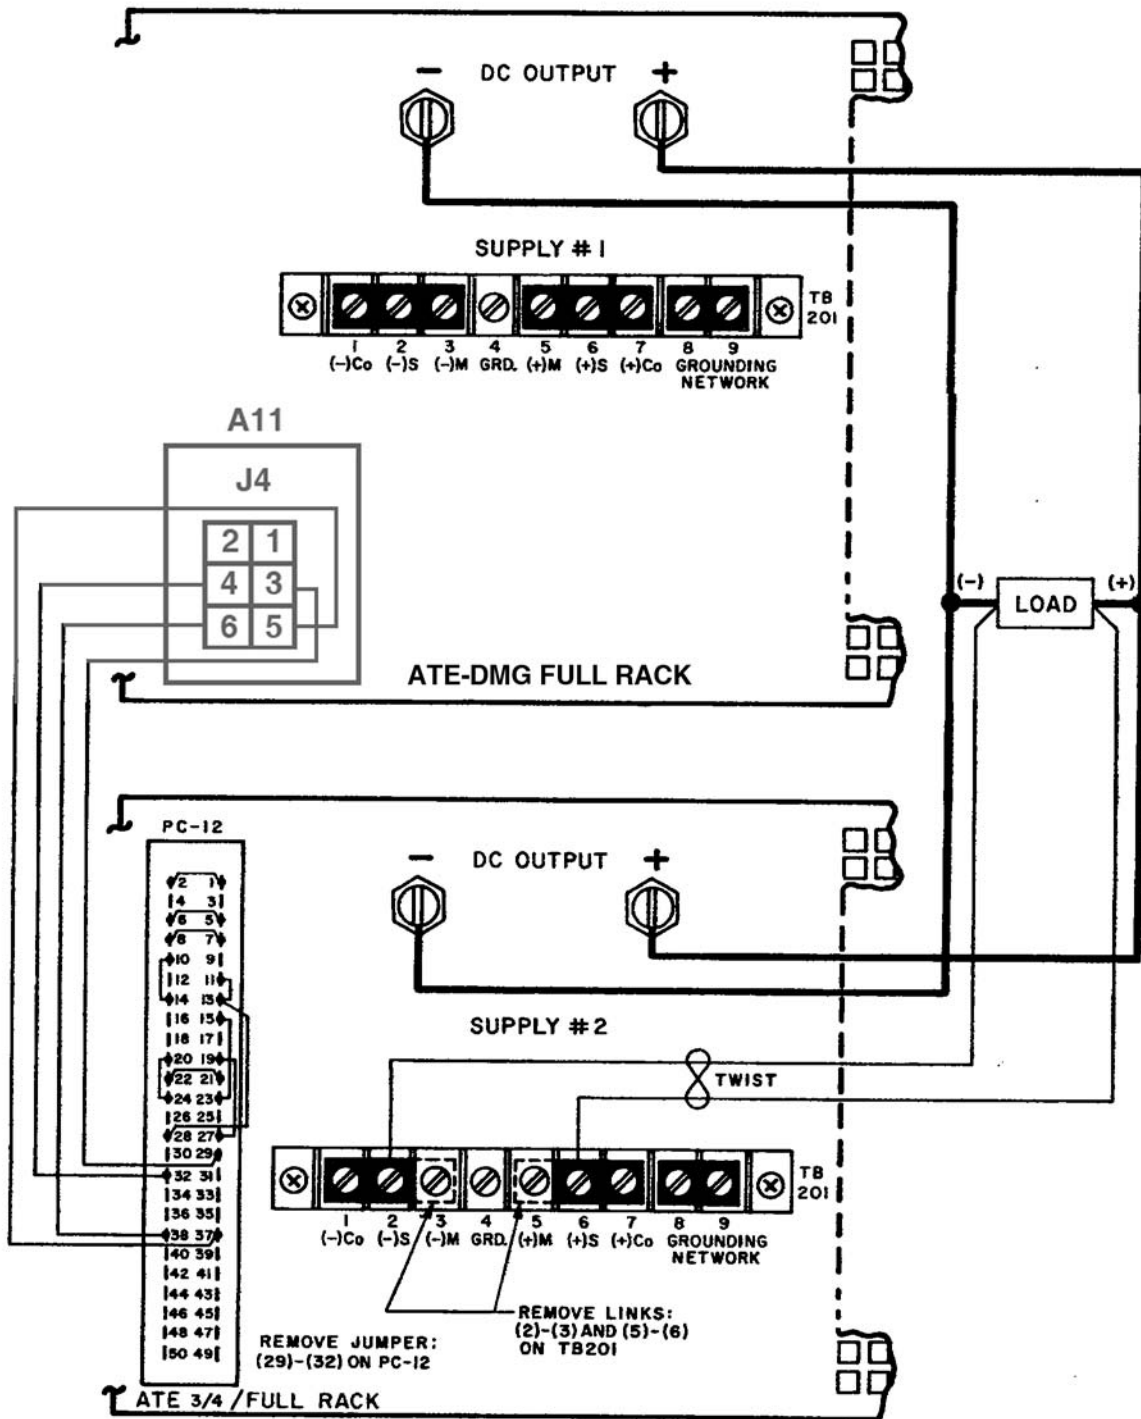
DC OUTPUT
−
+
SUPPLY # 1
TB 201
1 (−)Co
2 (−)S
3 (−)M
4 GRD.
5 (+)M
6 (+)S
7 (+)Co
8 9 GROUNDING NETWORK

A11
J4
2 1
4 3
6 5

ATE-DMG FULL RACK

(−)
LOAD
(+)

PC-12
2 1
4 3
6 5
8 7
10 9
12 11
14 13
16 15
18 17
20 19
22 21
24 23
26 25
28 27
30 29
32 31
34 33
36 35
38 37
40 39
42 41
44 43
46 45
48 47
50 49

DC OUTPUT
−
+
SUPPLY #2
TWIST
TB 201
1 (−)Co
2 (−)S
3 (−)M
4 GRD.
5 (+)M
6 (+)S
7 (+)Co
8 9 GROUNDING NETWORK

REMOVE LINKS: (2)-(3) AND (5)-(6) ON TB201
REMOVE JUMPER: (29)-(32) ON PC-12

ATE 3/4 /FULL RACK